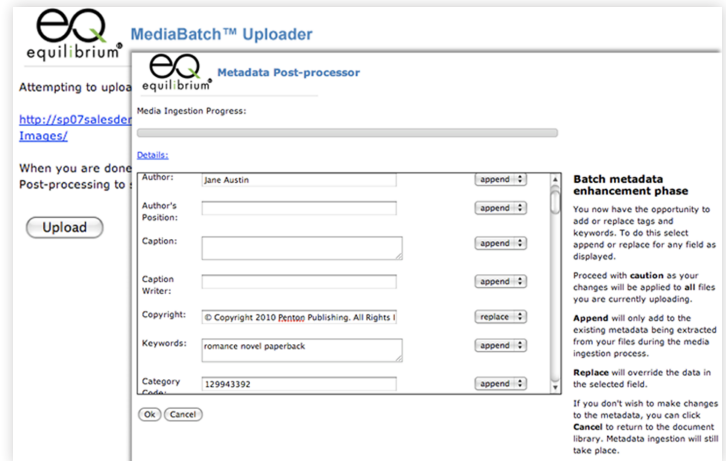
eQ equilibrium®

MediaBatch™ Uploader

Attempting to uploa

http://sp07salesder Images/

When you are done Post-processing to s

Upload

eQ equilibrium®

Metadata Post-processor

Media Ingestion Progress:

Details:

| | | |
|---|---|---|
| Author: | Jane Austin | append |
| Author's Position: | | append |
| Caption: | | append |
| Caption Writer: | | append |
| Copyright: | © Copyright 2010 Penton Publishing. All Rights I | replace |
| Keywords: | romance novel paperback | append |
| Category Code: | 129943392 | append |

Ok Cancel

Batch metadata enhancement phase

You now have the opportunity to add or replace tags and keywords. To do this select append or replace for any field as displayed.

Proceed with caution as your changes will be applied to all files you are currently uploading.

Append will only add to the existing metadata being extracted from your files during the media ingestion process.

Replace will override the data in the selected field.

If you don't wish to make changes to the metadata, you can click Cancel to return to the document library. Metadata ingestion will still take place.